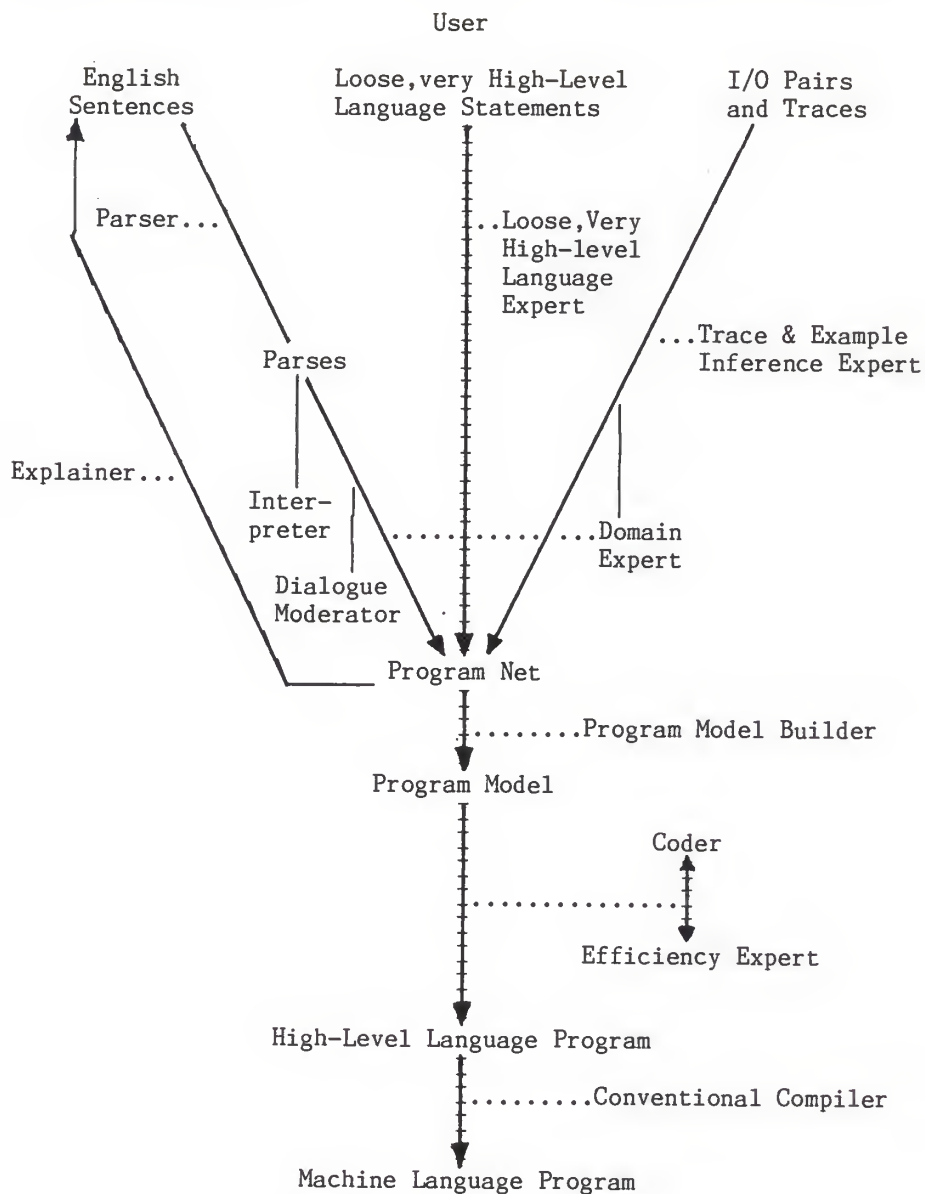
User

English Sentences

Loose,very High-Level Language Statements

I/O Pairs and Traces

Parser...

..Loose,Very High-level Language Expert

Parses

...Trace & Example Inference Expert

Explainer...

Interpreter

...Domain Expert

Dialogue Moderator

Program Net

........Program Model Builder

Program Model

Coder

Efficiency Expert

High-Level Language Program

........Conventional Compiler

Machine Language Program